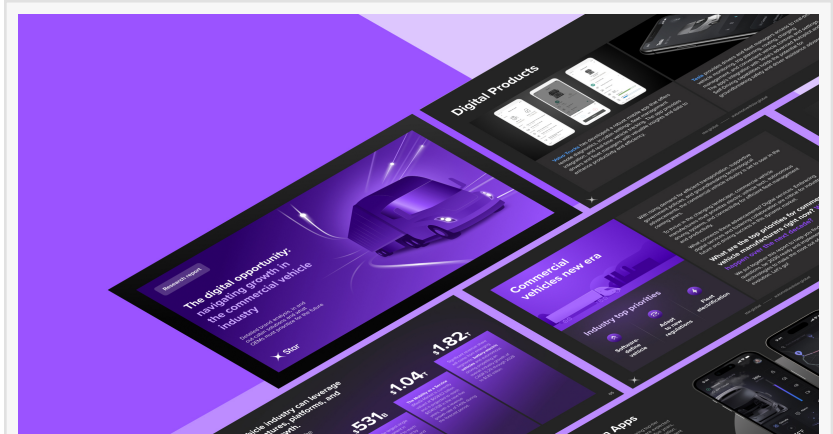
Digital Products

Research report

The digital opportunity: navigating growth in the commercial vehicle industry

Star

Commercial vehicles new era

Industry top priorities

Software-defined vehicle

Adapt to new regulations

Fleet electrification

What are the top priorities for commercial vehicle manufacturers right now?

$1.82

$1.04

$531

vehicle industry can leverage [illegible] features, platforms, and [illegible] growth.

Apps